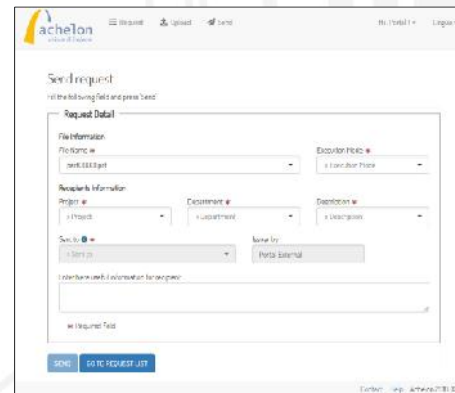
achelon

Request Upload Send

Hi, Portal 1 ▾ Logout

Send request

Fill the following field and press 'Send'

Request Detail

File Information

File Name *

test00001.pdf

Execution Mode *

« Execution Mode

Recipients Information

Project *

« Project

Department *

« Department

Description *

« Description

Security *

« Security

Name by

Portal External

Enter here useful information for recipient

* Required Field

SEND

GO TO REQUEST LIST

Contact Help Achelon 2018